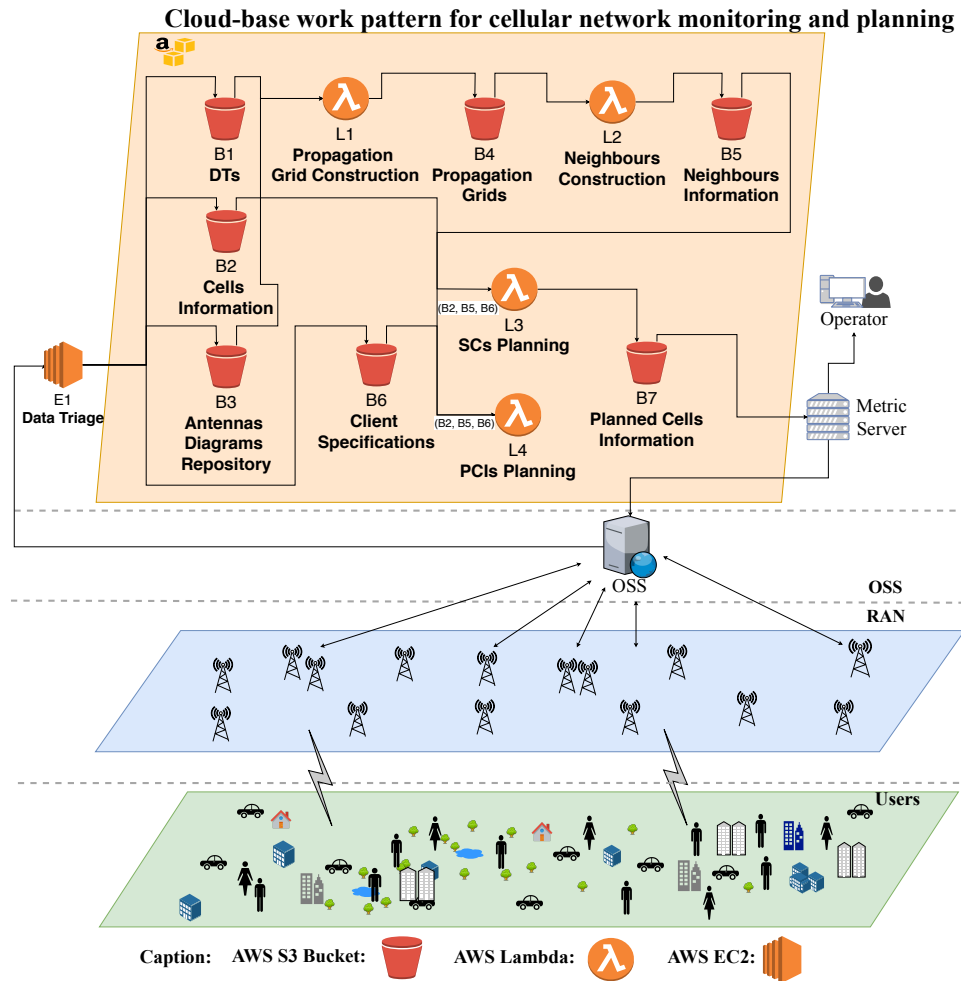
Cloud-base work pattern for cellular network monitoring and planning

a

B1
DTs

L1
Propagation
Grid Construction

B4
Propagation
Grids

L2
Neighbours
Construction

B5
Neighbours
Information

B2
Cells
Information

(B2, B5, B6)
L3
SCs Planning

Operator

E1
Data Triage

B3
Antennas
Diagrams
Repository

B6
Client
Specifications

(B2, B5, B6)
L4
PCIs Planning

B7
Planned Cells
Information

Metric
Server

OSS

OSS
RAN

Users

Caption: AWS S3 Bucket: AWS Lambda: AWS EC2: